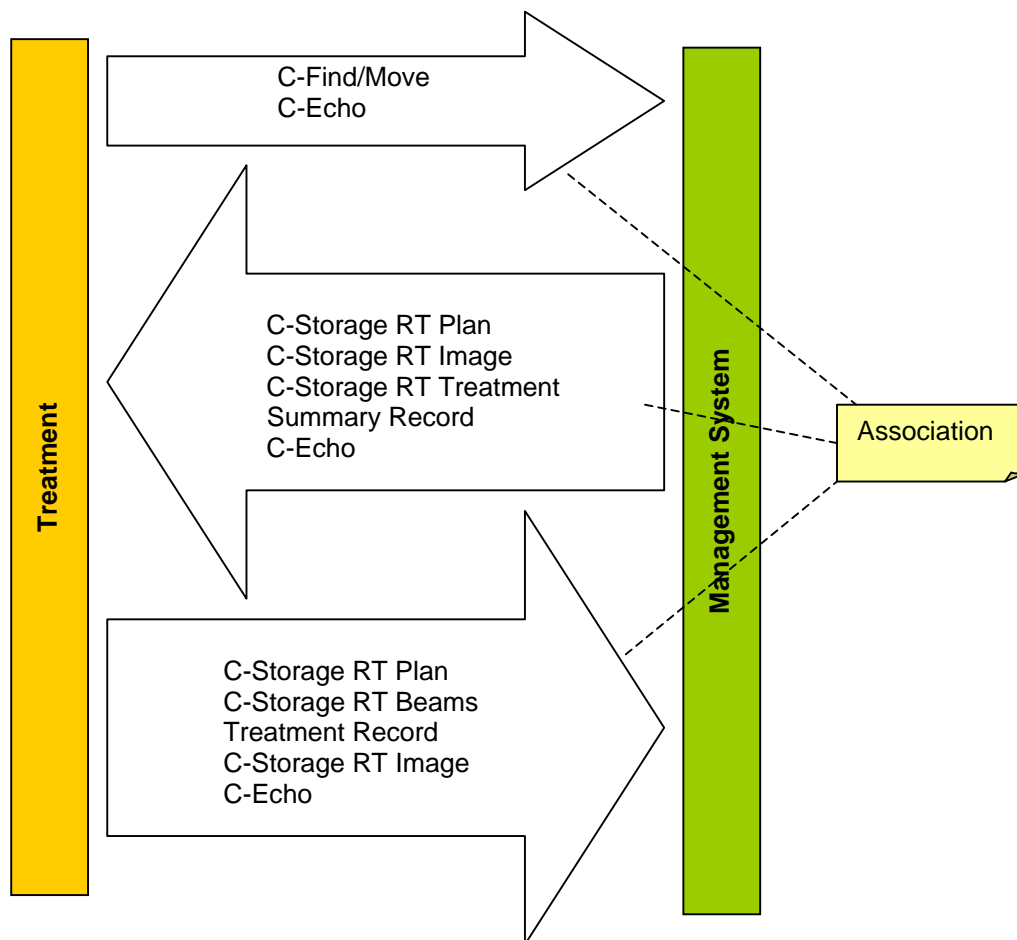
Treatment

C-Find/Move
C-Echo

C-Storage RT Plan
C-Storage RT Image
C-Storage RT Treatment Summary Record
C-Echo

C-Storage RT Plan
C-Storage RT Beams Treatment Record
C-Storage RT Image
C-Echo

Management System

Association